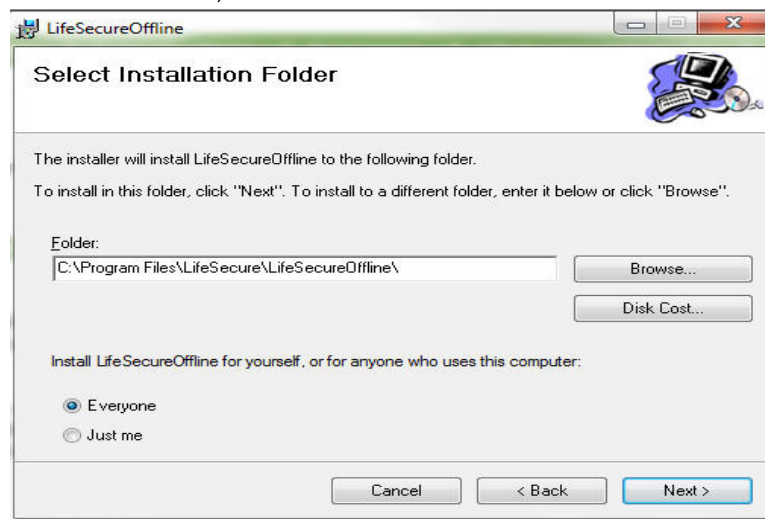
LifeSecureOffline

Select Installation Folder

The installer will install LifeSecureOffline to the following folder.

To install in this folder, click "Next". To install to a different folder, enter it below or click "Browse".

Folder:
C:\Program Files\LifeSecure\LifeSecureOffline\

Browse...

Disk Cost...

Install LifeSecureOffline for yourself, or for anyone who uses this computer:

Everyone
Just me

Cancel
< Back
Next >